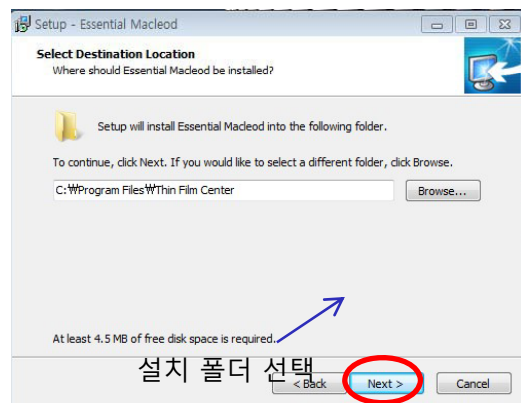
Setup - Essential Macleod

Select Destination Location
Where should Essential Macleod be installed?

Setup will install Essential Macleod into the following folder.

To continue, click Next. If you would like to select a different folder, click Browse.

C:₩Program Files₩Thin Film Center

Browse...

At least 4.5 MB of free disk space is required.

설치 폴더 선택

< Back

Next >

Cancel